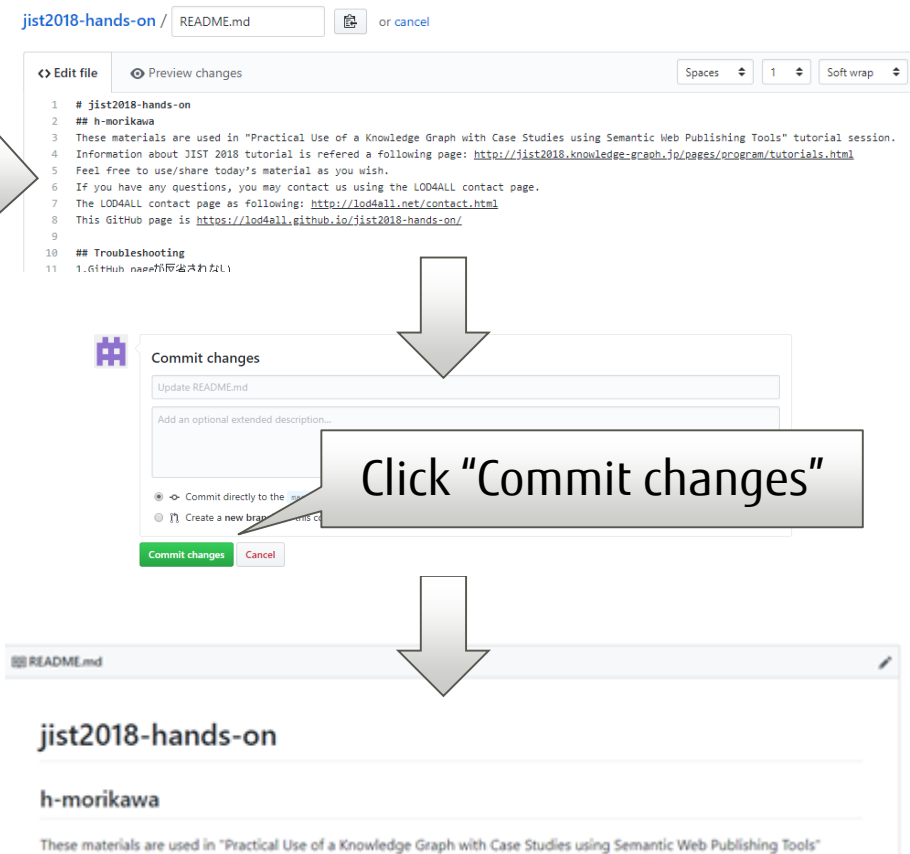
jist2018-hands-on / README.md or cancel

<> Edit file Preview changes Spaces 1 Soft wrap

1 # jist2018-hands-on
2 ## h-morikawa
3 These materials are used in "Practical Use of a Knowledge Graph with Case Studies using Semantic Web Publishing Tools" tutorial session.
4 Information about JIST 2018 tutorial is refered a following page: http://jist2018.knowledge-graph.jp/pages/program/tutorials.html
5 Feel free to use/share today's material as you wish.
6 If you have any questions, you may contact us using the LOD4ALL contact page.
7 The LOD4ALL contact page as following: http://lod4all.net/contact.html
8 This GitHub page is https://lod4all.github.io/jist2018-hands-on/
9
10 ## Troubleshooting
11 1.GitHub pageが反映されない

Commit changes

Update README.md

Add an optional extended description...

Commit directly to the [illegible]

Create a new bra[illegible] this co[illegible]

Click "Commit changes"

Commit changes Cancel

README.md

jist2018-hands-on

h-morikawa

These materials are used in "Practical Use of a Knowledge Graph with Case Studies using Semantic Web Publishing Tools"